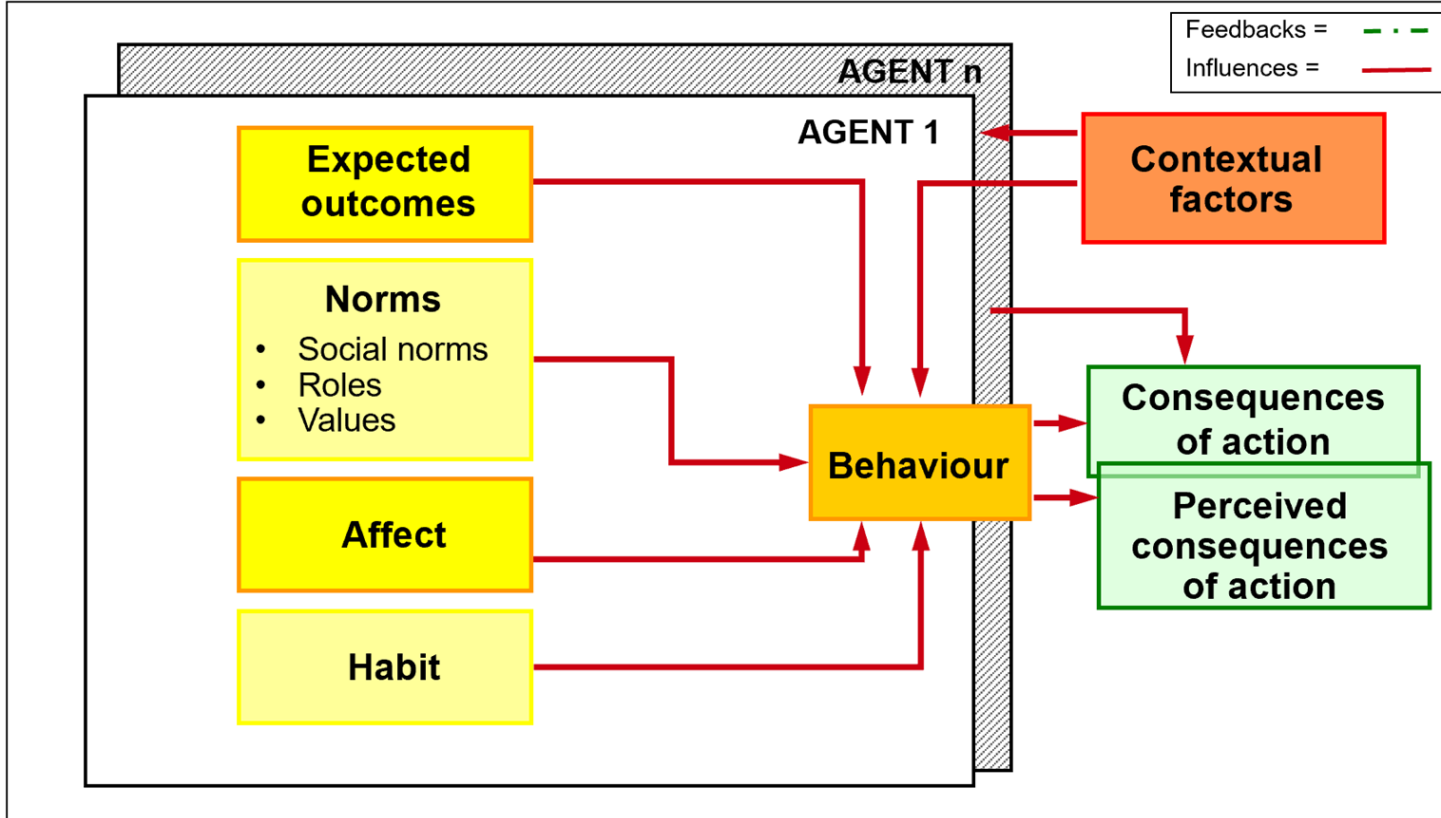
Feedbacks =

Influences =

AGENT n

AGENT 1

Expected outcomes

Norms
- Social norms
- Roles
- Values

Affect

Habit

Behaviour

Contextual factors

Consequences of action

Perceived consequences of action